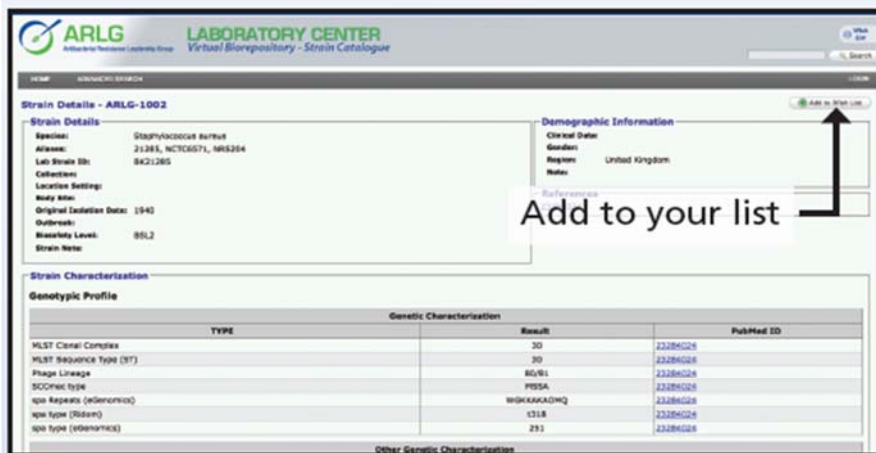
ARLG Antibacterial Resistance Leadership Group

LABORATORY CENTER
Virtual Biorepository - Strain Catalogue

Q Search

HOME ADVANCED SEARCH

LOGIN

Strain Details - ARLG-1002

Add to Strain List

Strain Details

Species: Staphylococcus aureus
Aliases: 21285, NCTC6571, NRS204
Lab Strain ID: BK21285
Collection:
Location Setting:
Body Site:
Original Isolation Date: 1940
Outbreak:
Biosafety Level: BSL2
Strain Note:

Demographic Information

Clinical Date:
Gender:
Region: United Kingdom
Note:

References

Add to your list

Strain Characterization

Genotypic Profile

| Genetic Characterization | | |
|---|---|---|
| TYPE | Result | PubMed ID |
| MLST Clonal Complex | 30 | 23284024 |
| MLST Sequence Type (ST) | 30 | 23284024 |
| Phage Lineage | 80/81 | 23284024 |
| SCCmec type | MSSA | 23284024 |
| spa Repeats (eGenomics) | WGKAKAOMQ | 23284024 |
| spa type (Ridom) | t318 | 23284024 |
| spa type (eGenomics) | 291 | 23284024 |

Other Genetic Characterization